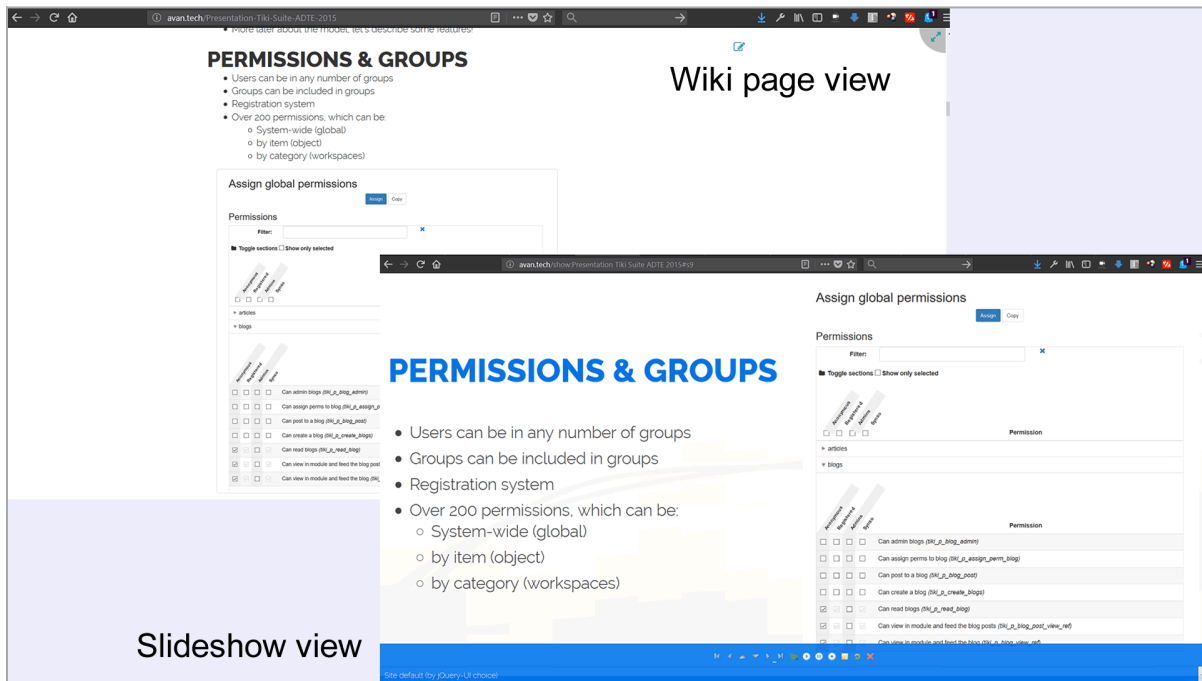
avan.tech/Presentation-Tiki-Suite-ADTE-2015

More later about the model, let's describe some features!

PERMISSIONS & GROUPS

- Users can be in any number of groups
- Groups can be included in groups
- Registration system
- Over 200 permissions, which can be:
  - System-wide (global)
  - by item (object)
  - by category (workspaces)

Wiki page view

Assign global permissions

Assign Copy

Permissions

Filter:

Toggle sections Show only selected

Anonymous Registered Admins Tester

articles

blogs

Anonymous Registered Admins Tester

Can admin blogs (tiki_p_blog_admin)

Can assign perms to blog (tiki_p_assign_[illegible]

Can post to a blog (tiki_p_blog_post)

Can create a blog (tiki_p_create_blogs)

Can read blogs (tiki_p_read_blog)

Can view in module and feed the blog post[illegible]

Can view in module and feed the blog (tiki_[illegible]

avan.tech/show:Presentation Tiki Suite ADTE 2015#s9

PERMISSIONS & GROUPS

- Users can be in any number of groups
- Groups can be included in groups
- Registration system
- Over 200 permissions, which can be:
  - System-wide (global)
  - by item (object)
  - by category (workspaces)

Assign global permissions

Assign Copy

Permissions

Filter:

Toggle sections Show only selected

Anonymous Registered Admins Tester

Permission

articles

blogs

Anonymous Registered Admins Tester

Permission

Can admin blogs (tiki_p_blog_admin)

Can assign perms to blog (tiki_p_assign_perm_blog)

Can post to a blog (tiki_p_blog_post)

Can create a blog (tiki_p_create_blogs)

Can read blogs (tiki_p_read_blog)

Can view in module and feed the blog posts (tiki_p_blog_post_view_ref)

Can view in module and feed the blog (tiki_p_blog_view_ref)

Site default (by jQuery-UI choice)

Slideshow view